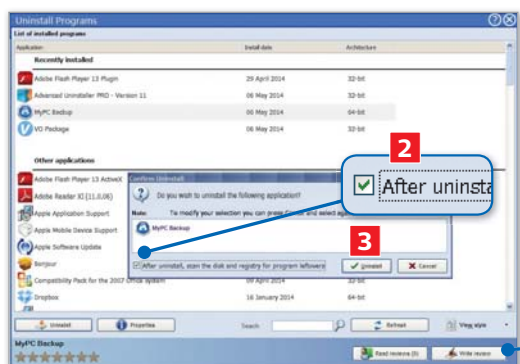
Uninstall Programs

List of installed programs

| Application | Install date | Architecture |
|---|---|---|
| Recently installed | | |
| Adobe Flash Player 13 Plugin | 29 April 2014 | 32-bit |
| Advanced Uninstaller PRO - Version 11 | 06 May 2014 | 32-bit |
| MyPC Backup | 06 May 2014 | 64-bit |
| VO Package | 06 May 2014 | 32-bit |
| Other applications | | |
| Adobe Flash Player 13 ActiveX | | |
| Adobe Reader XI (11.0.06) | | |
| Apple Application Support | | |
| Apple Mobile Device Support | | |
| Apple Software Update | | |
| Bonjour | | |
| Compatibility Pack for the 2007 Office system | 09 April 2014 | 32-bit |
| Dropbox | 16 January 2014 | 64-bit |

Confirm Uninstall

Do you wish to uninstall the following application?

Note: To modify your selection you can press Cancel and select ag

MyPC Backup

After uninstall, scan the disk and registry for program leftovers

Uninstall

Cancel

2

After uninsta

3

Uninstall

Properties

Search

Refresh

View style

MyPC Backup

Read reviews (0)

Write review